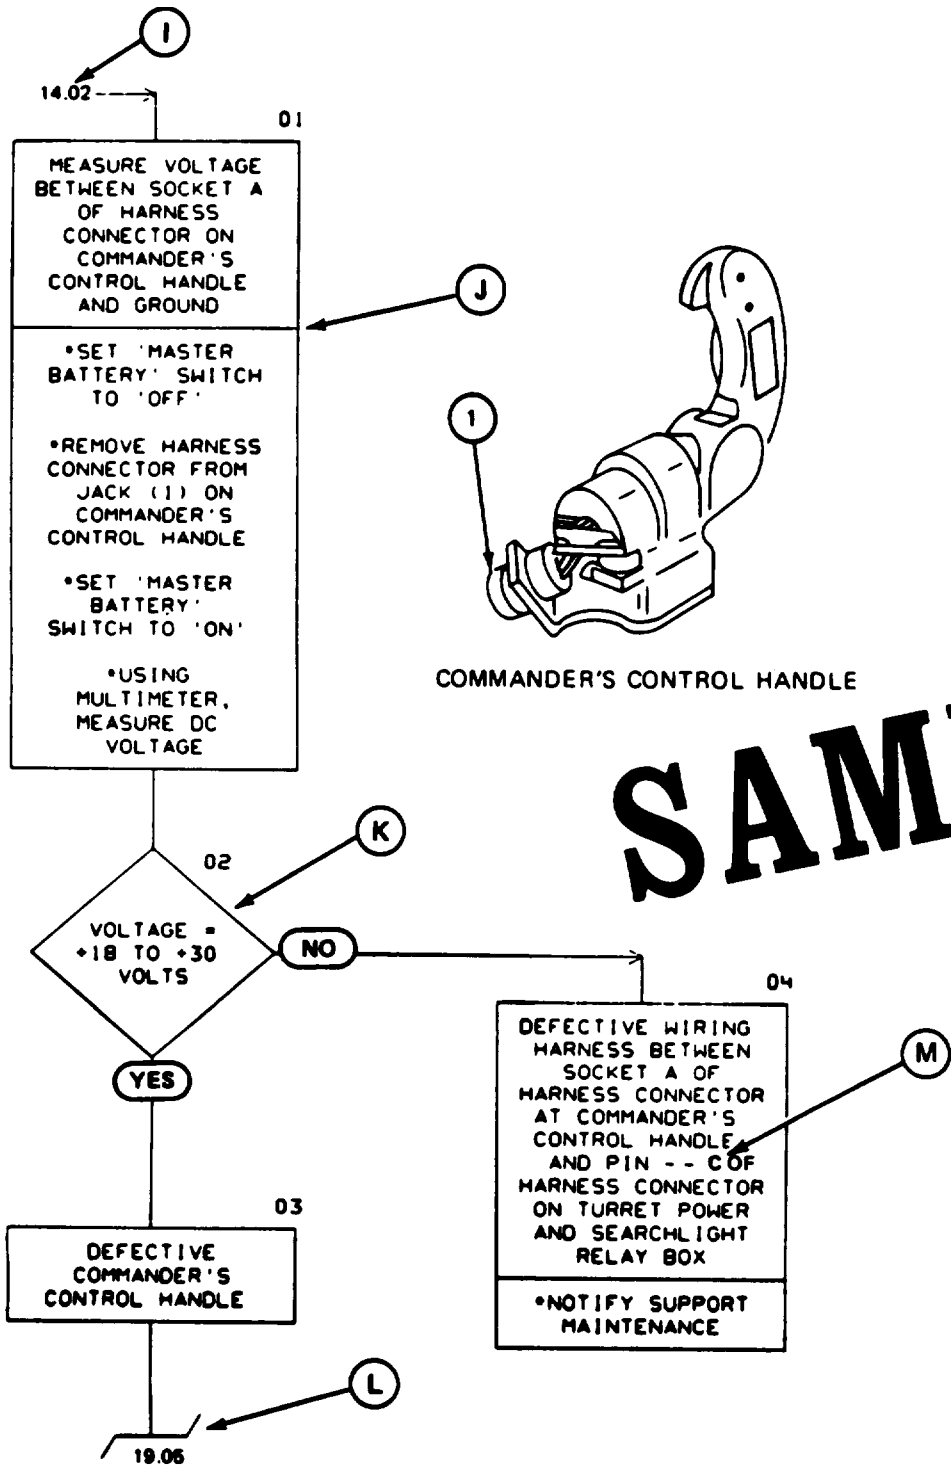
I

14.02

01

MEASURE VOLTAGE BETWEEN SOCKET A OF HARNESS CONNECTOR ON COMMANDER'S CONTROL HANDLE AND GROUND

J

•SET 'MASTER BATTERY' SWITCH TO 'OFF'

•REMOVE HARNESS CONNECTOR FROM JACK (1) ON COMMANDER'S CONTROL HANDLE

•SET 'MASTER BATTERY' SWITCH TO 'ON'

•USING MULTIMETER, MEASURE DC VOLTAGE

1

COMMANDER'S CONTROL HANDLE

SAM

K

02

VOLTAGE = +18 TO +30 VOLTS

NO

YES

04

DEFECTIVE WIRING HARNESS BETWEEN SOCKET A OF HARNESS CONNECTOR AT COMMANDER'S CONTROL HANDLE AND PIN - - C OF HARNESS CONNECTOR ON TURRET POWER AND SEARCHLIGHT RELAY BOX

M

•NOTIFY SUPPORT MAINTENANCE

03

DEFECTIVE COMMANDER'S CONTROL HANDLE

L

19.06